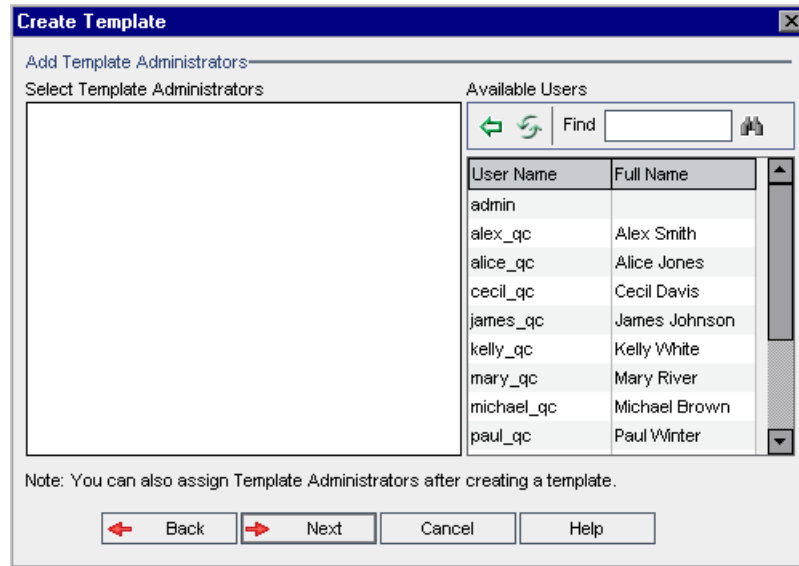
Create Template

Add Template Administrators

Select Template Administrators

Available Users

Find

| User Name | Full Name |
|---|---|
| admin | |
| alex_qc | Alex Smith |
| alice_qc | Alice Jones |
| cecil_qc | Cecil Davis |
| james_qc | James Johnson |
| kelly_qc | Kelly White |
| mary_qc | Mary River |
| michael_qc | Michael Brown |
| paul_qc | Paul Winter |

Note: You can also assign Template Administrators after creating a template.

Back Next Cancel Help